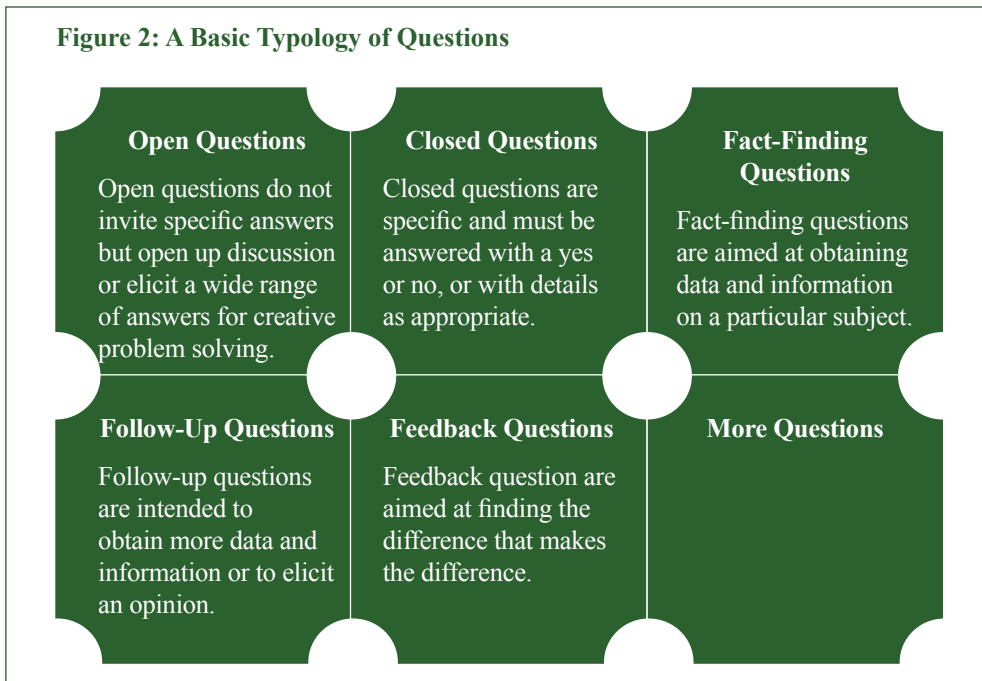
Figure 2: A Basic Typology of Questions

Open Questions

Open questions do not invite specific answers but open up discussion or elicit a wide range of answers for creative problem solving.

Closed Questions

Closed questions are specific and must be answered with a yes or no, or with details as appropriate.

Fact-Finding Questions

Fact-finding questions are aimed at obtaining data and information on a particular subject.

Follow-Up Questions

Follow-up questions are intended to obtain more data and information or to elicit an opinion.

Feedback Questions

Feedback question are aimed at finding the difference that makes the difference.

More Questions